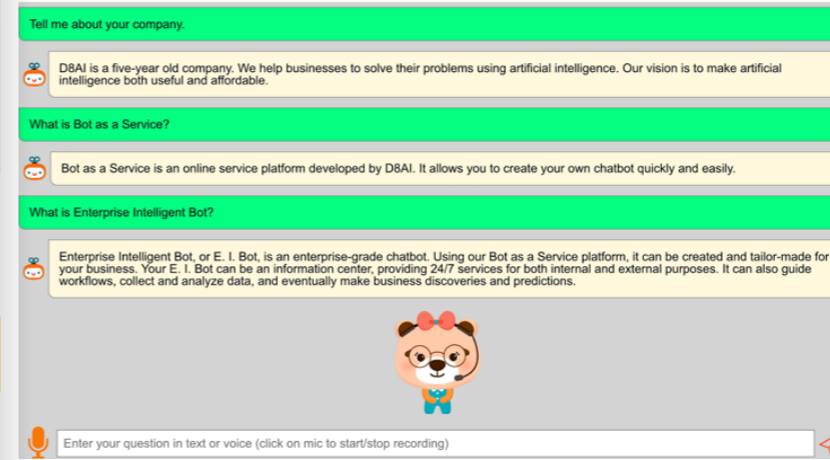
Tell me about your company.

D8AI is a five-year old company. We help businesses to solve their problems using artificial intelligence. Our vision is to make artificial intelligence both useful and affordable.

What is Bot as a Service?

Bot as a Service is an online service platform developed by D8AI. It allows you to create your own chatbot quickly and easily.

What is Enterprise Intelligent Bot?

Enterprise Intelligent Bot, or E. I. Bot, is an enterprise-grade chatbot. Using our Bot as a Service platform, it can be created and tailor-made for your business. Your E. I. Bot can be an information center, providing 24/7 services for both internal and external purposes. It can also guide workflows, collect and analyze data, and eventually make business discoveries and predictions.

Enter your question in text or voice (click on mic to start/stop recording)